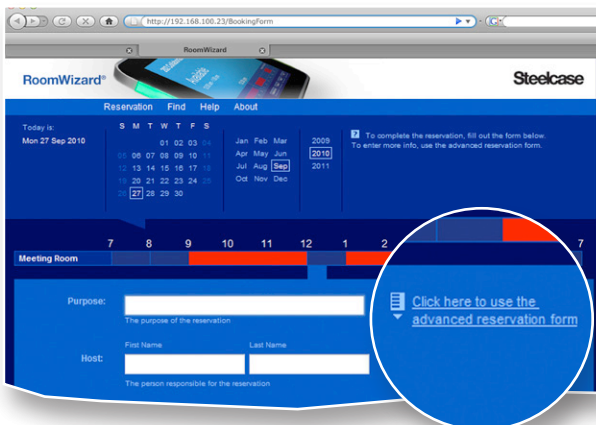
http://192.168.100.23/BookingForm

RoomWizard

RoomWizard®

Steelcase

Reservation Find Help About

Today is:
Mon 27 Sep 2010

| S | M | T | W | T | F | S |
|---|---|---|---|---|---|---|
| | | | 01 | 02 | 03 | 04 |
| 05 | 06 | 07 | 08 | 09 | 10 | 11 |
| 12 | 13 | 14 | 15 | 16 | 17 | 18 |
| 19 | 20 | 21 | 22 | 23 | 24 | 25 |
| 26 | 27 | 28 | 29 | 30 | | |

Jan Feb Mar
Apr May Jun
Jul Aug Sep
Oct Nov Dec

2009
2010
2011

To complete the reservation, fill out the form below.
To enter more info, use the advanced reservation form.

7 8 9 10 11 12 1 2 7

Meeting Room

Purpose:
The purpose of the reservation

Host:
First Name
Last Name
The person responsible for the reservation

Click here to use the advanced reservation form